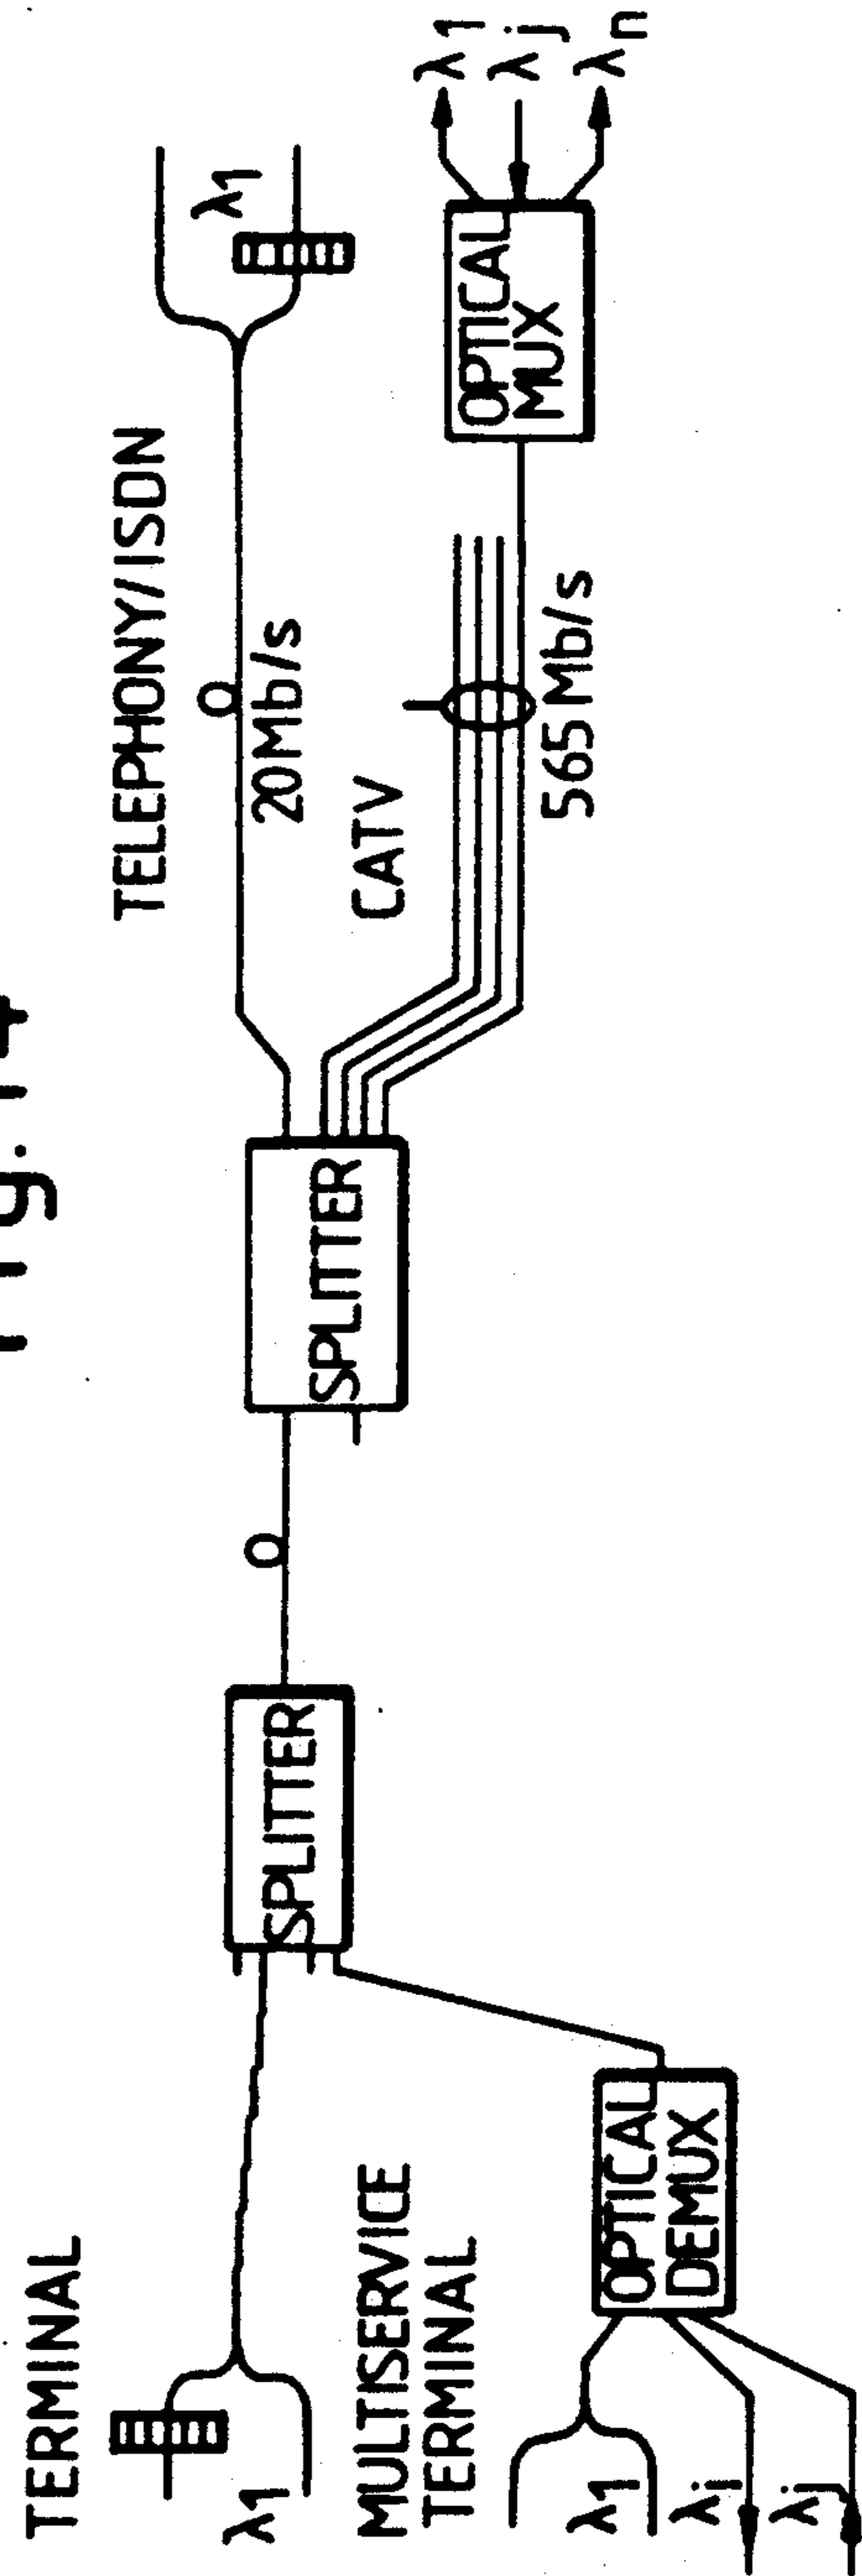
Fig.14

TERMINAL

$\lambda_1$

MULTISERVICE TERMINAL

$\lambda_1$
$\lambda_i$
$\lambda_j$

OPTICAL DEMUX

SPLITTER

SPLITTER

TELEPHONY/ISDN

20Mb/s

CATV

565 Mb/s

$\lambda_1$

OPTICAL MUX

$\lambda_1$
$\lambda_j$
$\lambda_n$